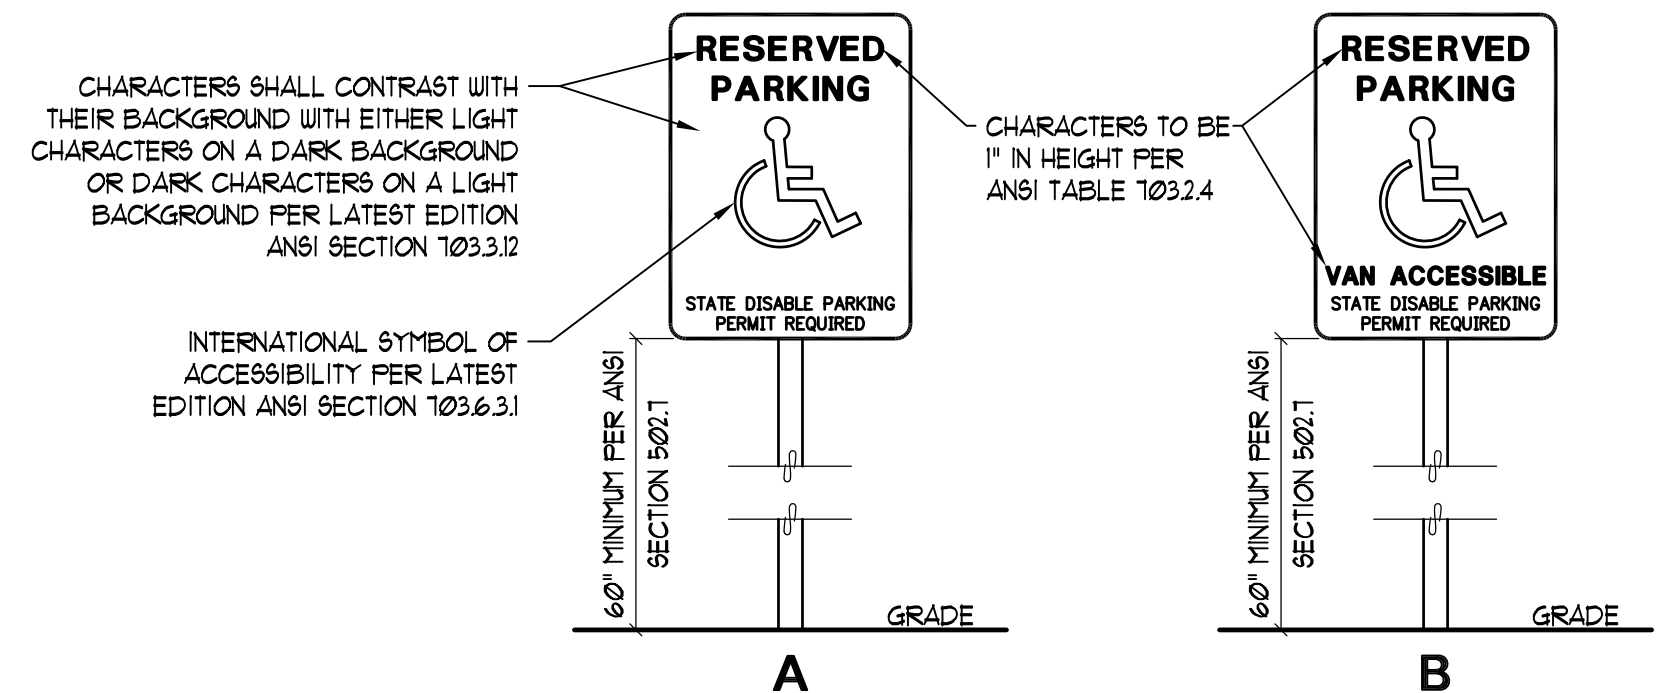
CHARACTERS SHALL CONTRAST WITH THEIR BACKGROUND WITH EITHER LIGHT CHARACTERS ON A DARK BACKGROUND OR DARK CHARACTERS ON A LIGHT BACKGROUND PER LATEST EDITION ANSI SECTION 703.3.12

INTERNATIONAL SYMBOL OF ACCESSIBILITY PER LATEST EDITION ANSI SECTION 703.6.3.1

RESERVED PARKING

STATE DISABLE PARKING PERMIT REQUIRED

60" MINIMUM PER ANSI SECTION 502.7

GRADE

A

CHARACTERS TO BE 1" IN HEIGHT PER ANSI TABLE 703.2.4

RESERVED PARKING

VAN ACCESSIBLE

STATE DISABLE PARKING PERMIT REQUIRED

60" MINIMUM PER ANSI SECTION 502.7

GRADE

B